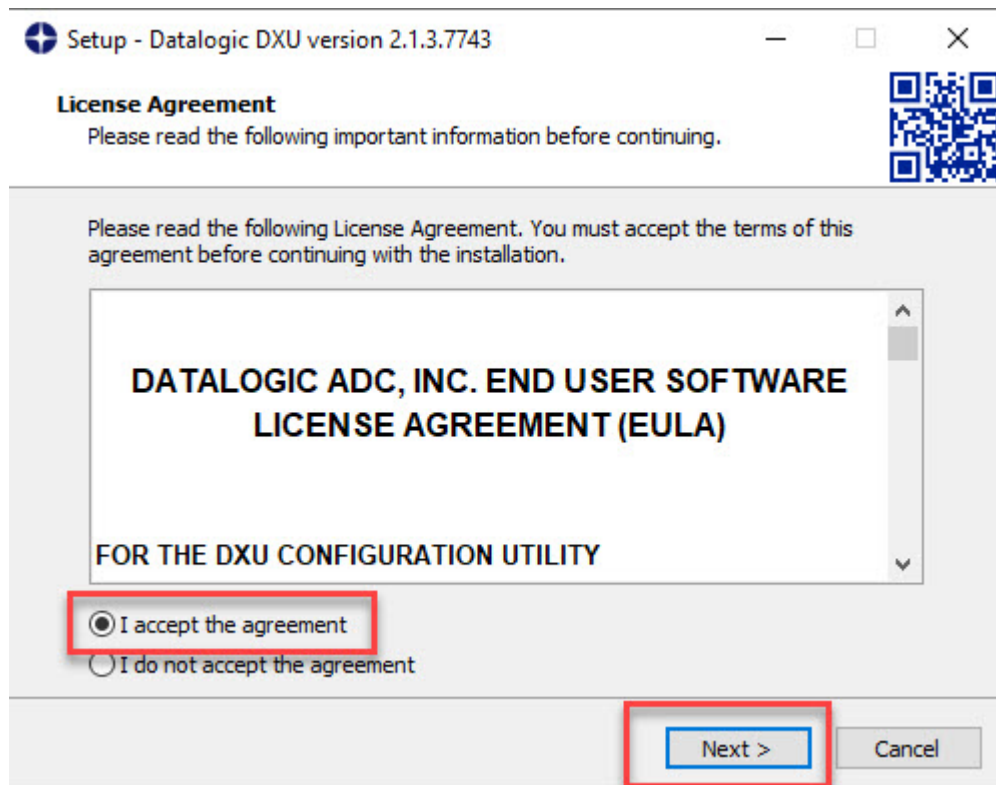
Setup - Datalogic DXU version 2.1.3.7743

License Agreement
Please read the following important information before continuing.

Please read the following License Agreement. You must accept the terms of this agreement before continuing with the installation.

DATALOGIC ADC, INC. END USER SOFTWARE LICENSE AGREEMENT (EULA)

FOR THE DXU CONFIGURATION UTILITY

I accept the agreement
I do not accept the agreement

Next >
Cancel